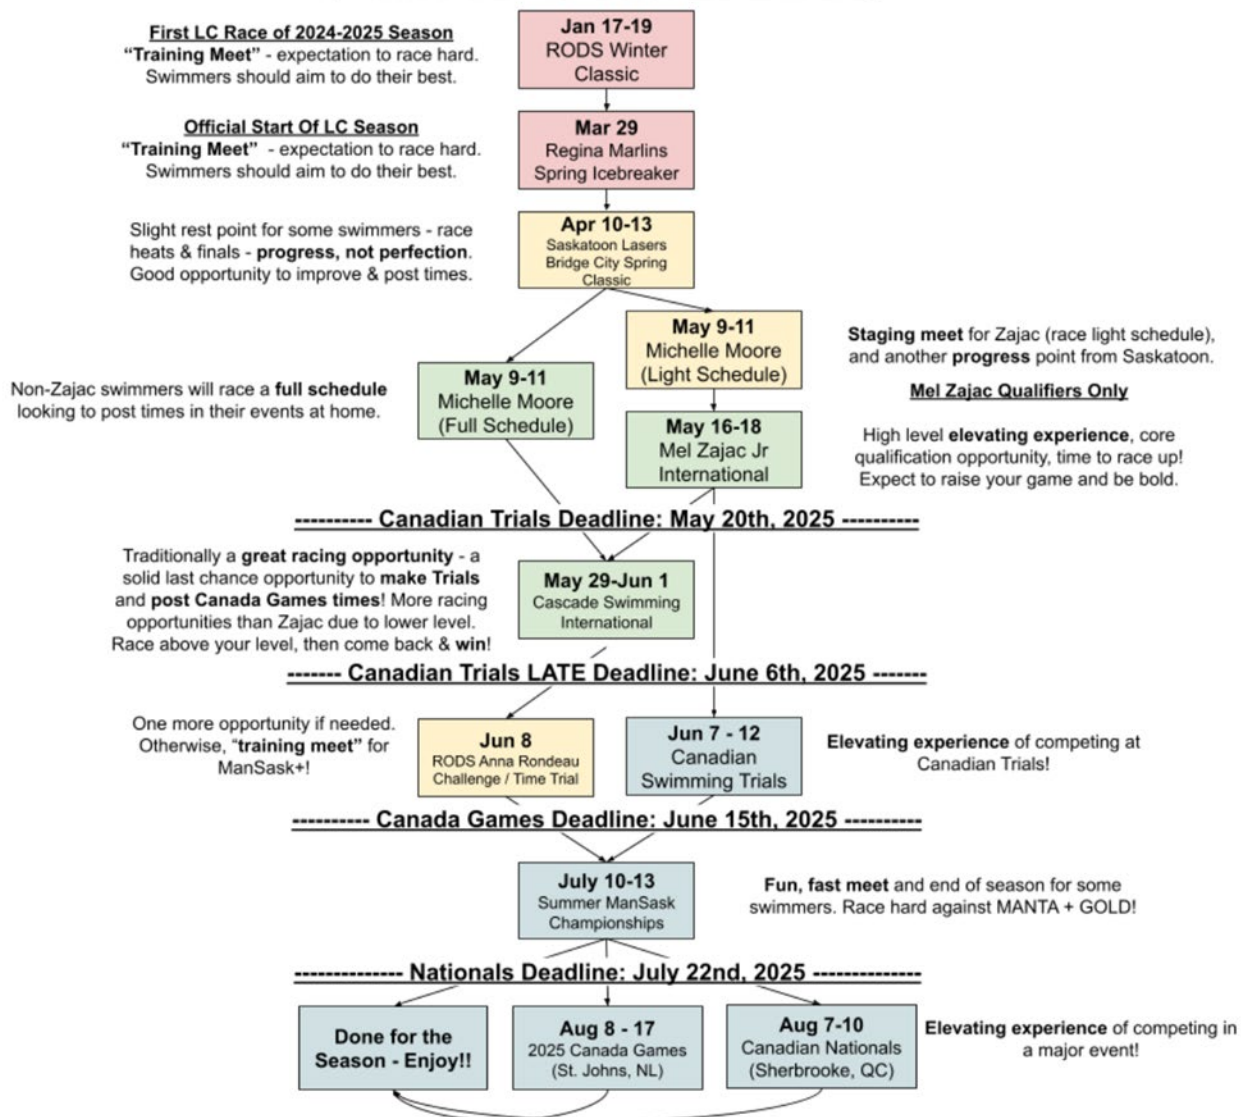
First LC Race of 2024-2025 Season
"Training Meet" - expectation to race hard. Swimmers should aim to do their best.

Jan 17-19
RODS Winter Classic

Official Start Of LC Season
"Training Meet" - expectation to race hard. Swimmers should aim to do their best.

Mar 29
Regina Marlins Spring Icebreaker

Slight rest point for some swimmers - race heats & finals - progress, not perfection. Good opportunity to improve & post times.

Apr 10-13
Saskatoon Lasers Bridge City Spring Classic

May 9-11
Michelle Moore (Light Schedule)

Staging meet for Zajac (race light schedule), and another progress point from Saskatoon.

Mel Zajac Qualifiers Only

Non-Zajac swimmers will race a full schedule looking to post times in their events at home.

May 9-11
Michelle Moore (Full Schedule)

May 16-18
Mel Zajac Jr International

High level elevating experience, core qualification opportunity, time to race up! Expect to raise your game and be bold.

---------- Canadian Trials Deadline: May 20th, 2025 ----------

Traditionally a great racing opportunity - a solid last chance opportunity to make Trials and post Canada Games times! More racing opportunities than Zajac due to lower level. Race above your level, then come back & win!

May 29-Jun 1
Cascade Swimming International

------- Canadian Trials LATE Deadline: June 6th, 2025 -------

One more opportunity if needed. Otherwise, "training meet" for ManSask+!

Jun 8
RODS Anna Rondeau Challenge / Time Trial

Jun 7 - 12
Canadian Swimming Trials

Elevating experience of competing at Canadian Trials!

---------- Canada Games Deadline: June 15th, 2025 ----------

July 10-13
Summer ManSask Championships

Fun, fast meet and end of season for some swimmers. Race hard against MANTA + GOLD!

-------------- Nationals Deadline: July 22nd, 2025 --------------

Done for the Season - Enjoy!!

Aug 8 - 17
2025 Canada Games (St. Johns, NL)

Aug 7-10
Canadian Nationals (Sherbrooke, QC)

Elevating experience of competing in a major event!